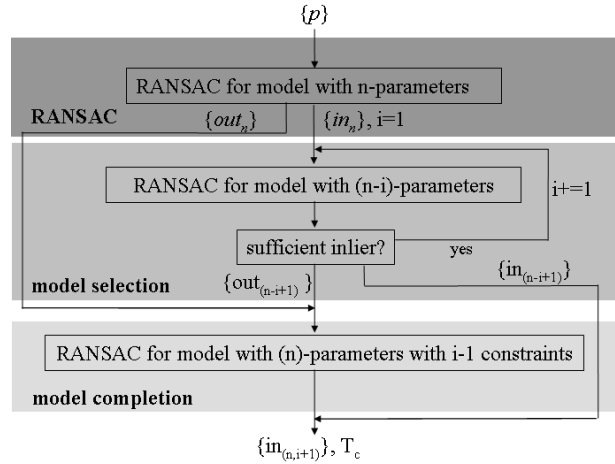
$\{p\}$

RANSAC for model with n-parameters

RANSAC

$\{out_n\}$

$\{in_n\}$, i=1

RANSAC for model with (n-i)-parameters

i+=1

sufficient inlier?

yes

model selection

$\{out_{(n-i+1)}\}$

$\{in_{(n-i+1)}\}$

RANSAC for model with (n)-parameters with i-1 constraints

model completion

$\{in_{(n,i+1)}\}$, $T_c$